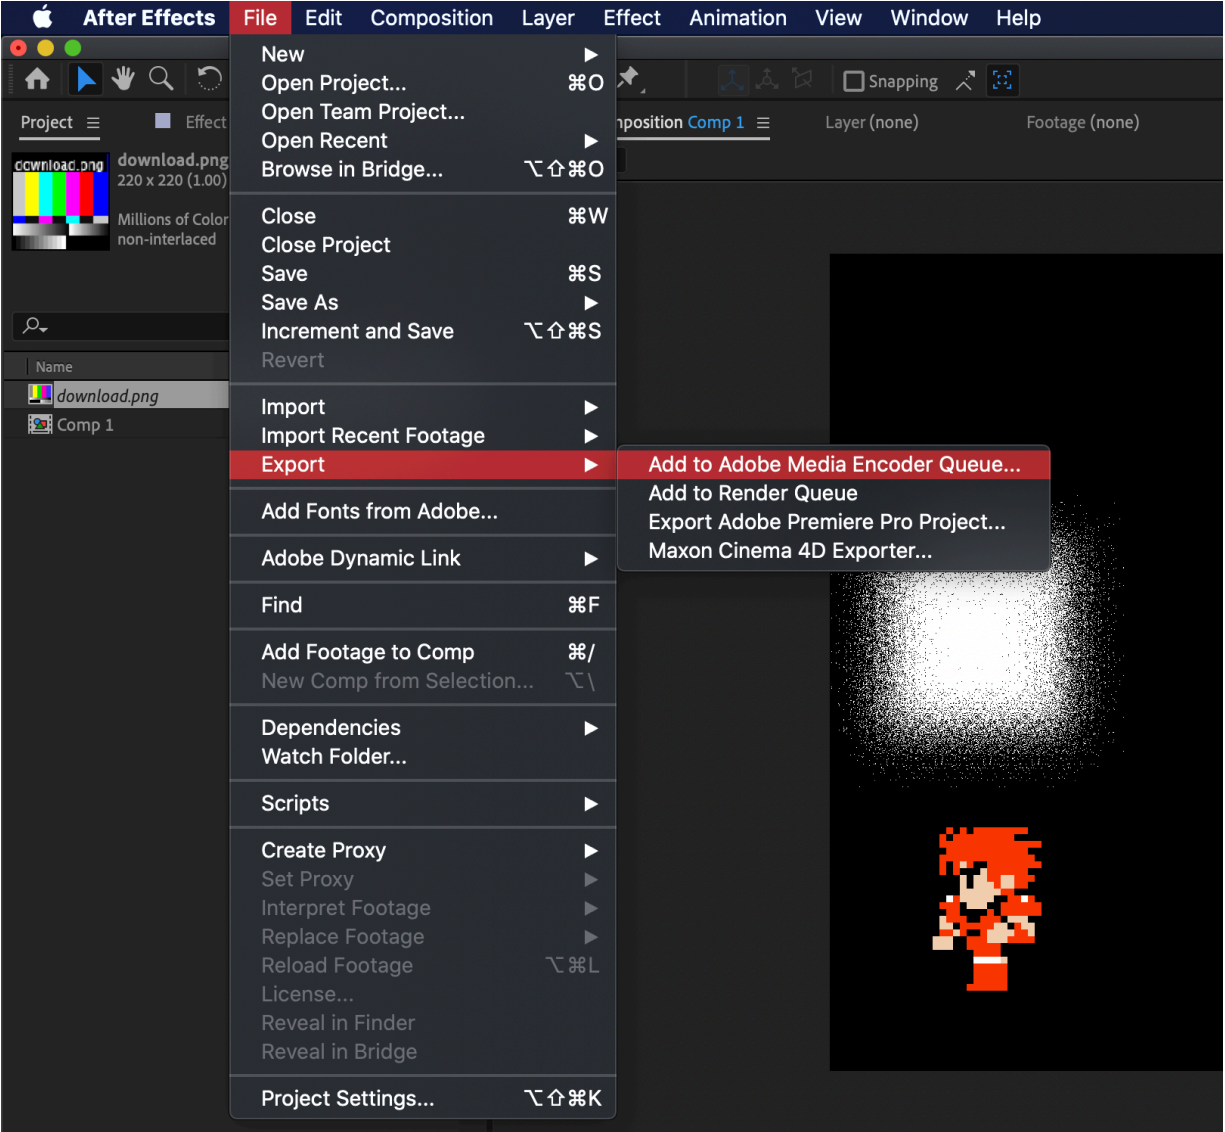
After Effects File Edit Composition Layer Effect Animation View Window Help

Snapping

Project ≡ Effect

nposition Comp 1 ≡ Layer (none) Footage (none)

download.png
download.png
220 x 220 (1.00)
Millions of Color
non-interlaced

Name
download.png
Comp 1

New ▶
Open Project... ⌘O
Open Team Project...
Open Recent ▶
Browse in Bridge... ⌥⇧⌘O

Close ⌘W
Close Project
Save ⌘S
Save As ▶
Increment and Save ⌥⇧⌘S
Revert

Import ▶
Import Recent Footage ▶
Export ▶

Add Fonts from Adobe...

Adobe Dynamic Link ▶

Find ⌘F

Add Footage to Comp ⌘/
New Comp from Selection... ⌥\

Dependencies ▶
Watch Folder...

Scripts ▶

Create Proxy ▶
Set Proxy ▶
Interpret Footage ▶
Replace Footage ▶
Reload Footage ⌥⌘L
License...
Reveal in Finder
Reveal in Bridge

Project Settings... ⌥⇧⌘K

Add to Adobe Media Encoder Queue...
Add to Render Queue
Export Adobe Premiere Pro Project...
Maxon Cinema 4D Exporter...